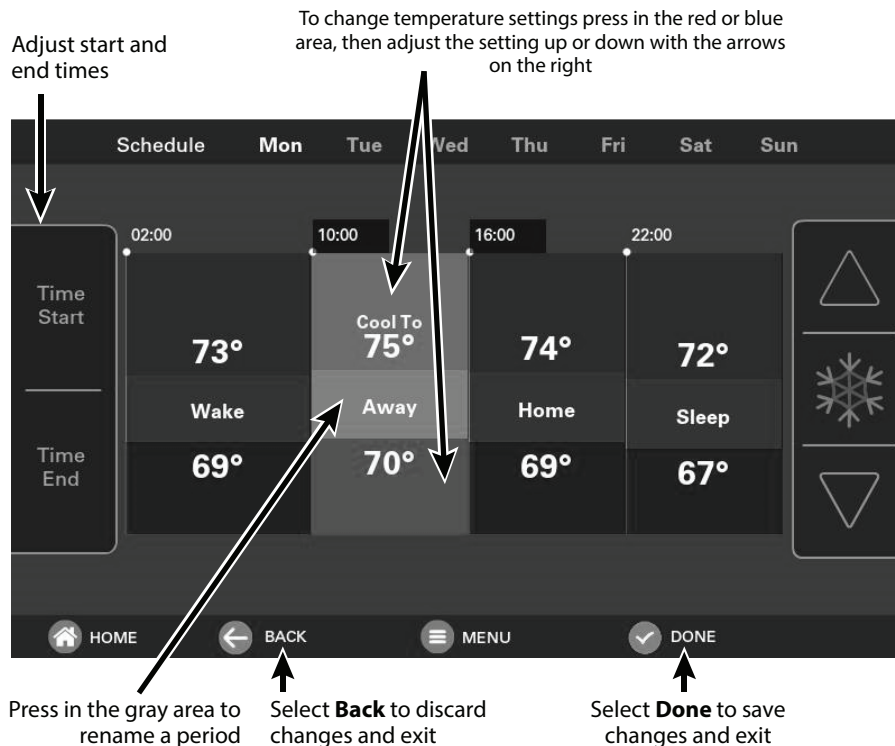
To change temperature settings press in the red or blue area, then adjust the setting up or down with the arrows on the right

Adjust start and end times

Schedule Mon Tue Wed Thu Fri Sat Sun

Time Start

Time End

02:00

73°

Wake

69°

10:00

Cool To 75°

Away

70°

16:00

74°

Home

69°

22:00

72°

Sleep

67°

HOME

BACK

MENU

DONE

Press in the gray area to rename a period

Select **Back** to discard changes and exit

Select **Done** to save changes and exit